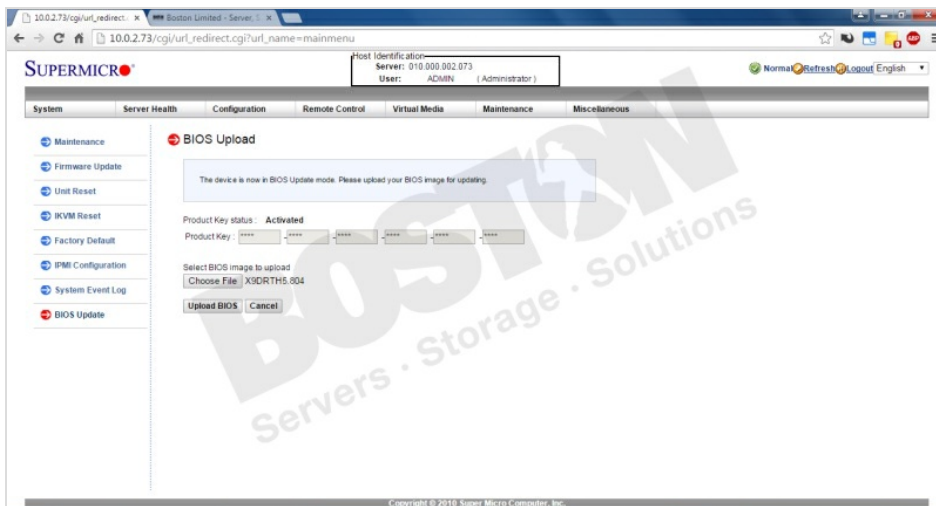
10.0.2.73/cgi/url_redirect.c ×

Boston Limited - Server, S ×

10.0.2.73/cgi/url_redirect.cgi?url_name=mainmenu

SUPERMICRO

Host Identification
Server: 010.000.002.073
User: ADMIN (Administrator)

Normal Refresh Logout English

System | Server Health | Configuration | Remote Control | Virtual Media | Maintenance | Miscellaneous

Maintenance
Firmware Update
Unit Reset
IKVM Reset
Factory Default
IPMI Configuration
System Event Log
BIOS Update

BIOS Upload

The device is now in BIOS Update mode. Please upload your BIOS image for updating.

Product Key status : Activated
Product Key : **** - **** - **** - **** - **** - ****

Select BIOS image to upload
Choose File X9DRTH5.804

Upload BIOS Cancel

BOSTON
Servers · Storage · Solutions

Copyright © 2010 Super Micro Computer, Inc.